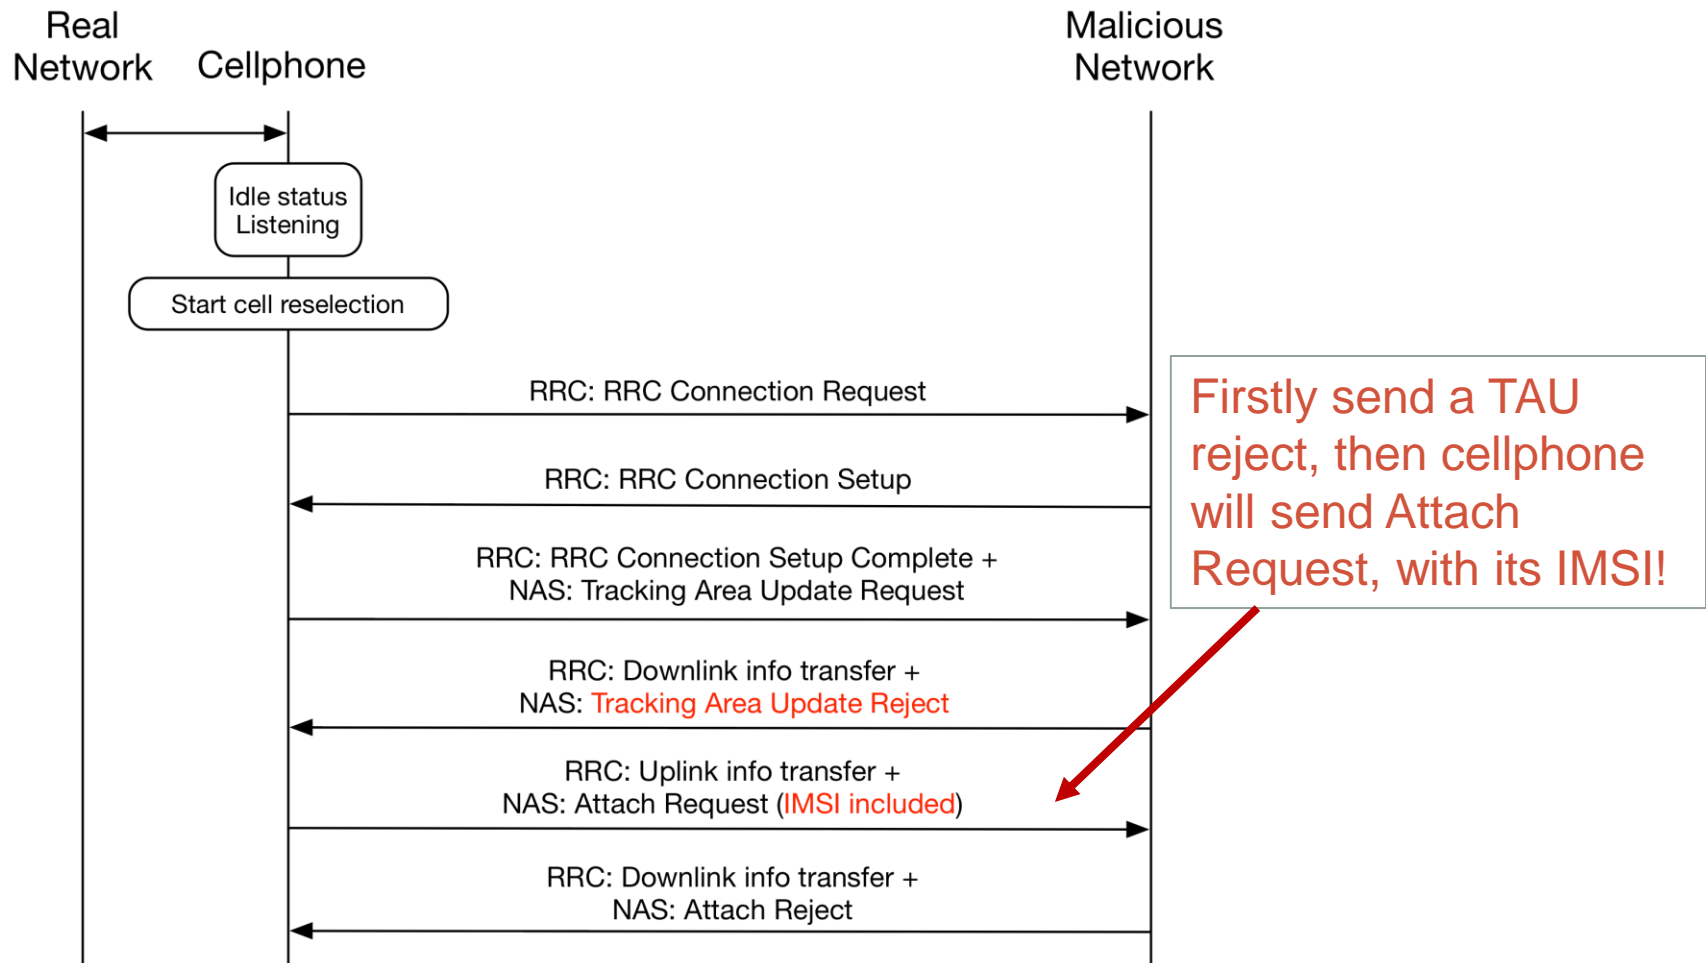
Real Network

Cellphone

Malicious Network

Idle status Listening

Start cell reselection

RRC: RRC Connection Request

RRC: RRC Connection Setup

RRC: RRC Connection Setup Complete + NAS: Tracking Area Update Request

RRC: Downlink info transfer + NAS: Tracking Area Update Reject

RRC: Uplink info transfer + NAS: Attach Request (IMSI included)

RRC: Downlink info transfer + NAS: Attach Reject

Firstly send a TAU reject, then cellphone will send Attach Request, with its IMSI!